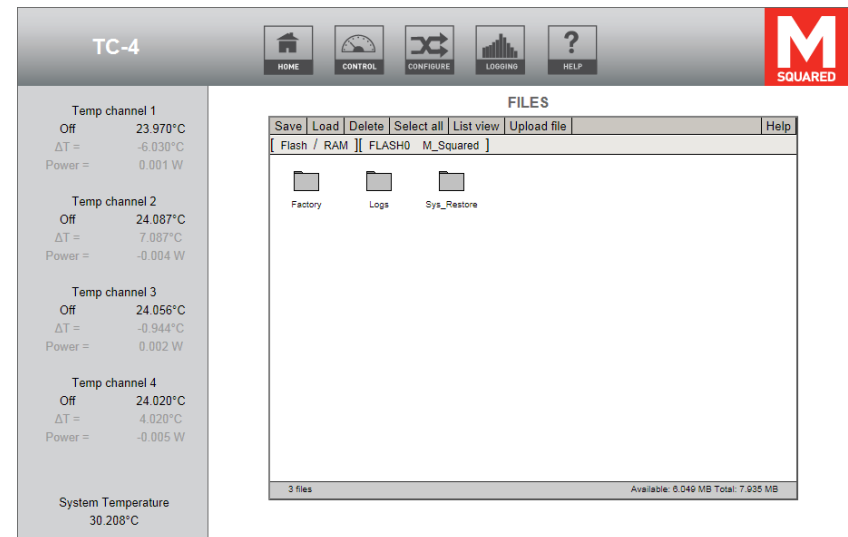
TC-4

HOME CONTROL CONFIGURE LOGGING HELP

M SQUARED

Temp channel 1
Off 23.970°C
ΔT = -6.030°C
Power = 0.001 W

Temp channel 2
Off 24.087°C
ΔT = 7.087°C
Power = -0.004 W

Temp channel 3
Off 24.056°C
ΔT = -0.944°C
Power = 0.002 W

Temp channel 4
Off 24.020°C
ΔT = 4.020°C
Power = -0.005 W

System Temperature
30.208°C

FILES

Save | Load | Delete | Select all | List view | Upload file | Help

[ Flash / RAM ][ FLASH0 M_Squared ]

Factory Logs Sys_Restore

3 files

Available: 6.049 MB Total: 7.935 MB